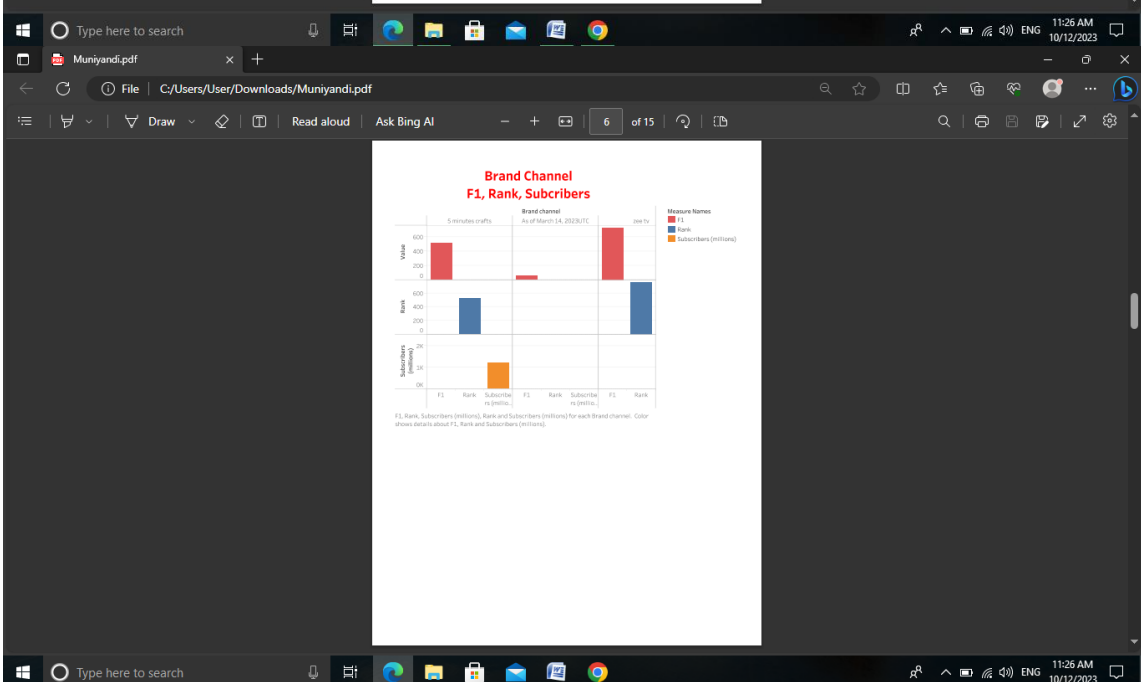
Type here to search

ENG 11:26 AM 10/12/2023

Muniyandi.pdf

File | C:/Users/User/Downloads/Muniyandi.pdf

Draw

Read aloud | Ask Bing AI

6 of 15

Brand Channel
F1, Rank, Subcribers

Brand channel
As of March 14, 2023(UTC

5 minutes crafts

zee tv

Measure Names
F1
Rank
Subscribers (millions)

Value
600
400
200
0

Rank
600
400
200
0

Subscribers (millions)
2K
1K
0K

F1 Rank Subscribers (millio.. F1 Rank Subscribers (millio.. F1 Rank

F1, Rank, Subscribers (millions), Rank and Subscribers (millions) for each Brand channel. Color shows details about F1, Rank and Subscribers (millions).

Type here to search

ENG 11:26 AM 10/12/2023